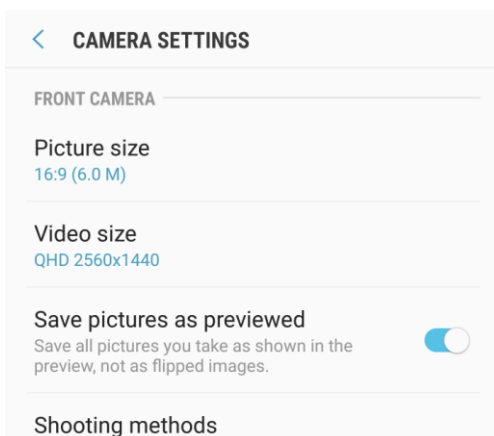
< CAMERA SETTINGS

FRONT CAMERA

Picture size
16:9 (6.0 M)

Video size
QHD 2560x1440

Save pictures as previewed
Save all pictures you take as shown in the preview, not as flipped images.

Shooting methods